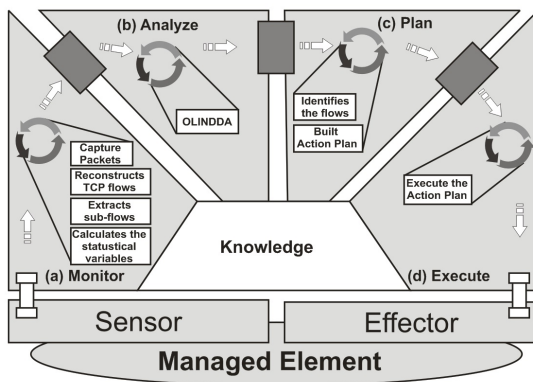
(b) Analyze

(c) Plan

OLINDDA

Identifies the flows

Built Action Plan

Capture Packets

Reconstructs TCP flows

Extracts sub-flows

Calculates the statustical variables

Execute the Action Plan

Knowledge

(a) Monitor

(d) Execute

Sensor

Effector

Managed Element